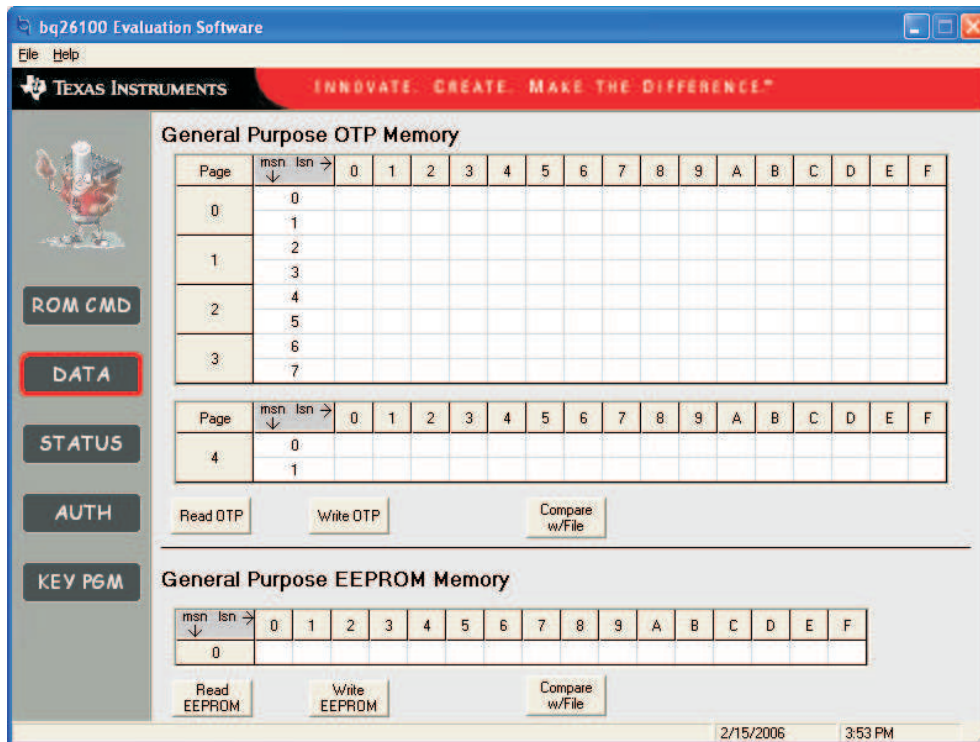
bq26100 Evaluation Software

File Help

TEXAS INSTRUMENTS INNOVATE. CREATE. MAKE THE DIFFERENCE.

ROM CMD

DATA

STATUS

AUTH

KEY PGM

General Purpose OTP Memory

| Page | msn lsn → ↓ | 0 | 1 | 2 | 3 | 4 | 5 | 6 | 7 | 8 | 9 | A | B | C | D | E | F |
|---|---|---|---|---|---|---|---|---|---|---|---|---|---|---|---|---|---|
| 0 | 0 | | | | | | | | | | | | | | | | |
| | 1 | | | | | | | | | | | | | | | | |
| 1 | 2 | | | | | | | | | | | | | | | | |
| | 3 | | | | | | | | | | | | | | | | |
| 2 | 4 | | | | | | | | | | | | | | | | |
| | 5 | | | | | | | | | | | | | | | | |
| 3 | 6 | | | | | | | | | | | | | | | | |
| | 7 | | | | | | | | | | | | | | | | |

| Page | msn lsn → ↓ | 0 | 1 | 2 | 3 | 4 | 5 | 6 | 7 | 8 | 9 | A | B | C | D | E | F |
|---|---|---|---|---|---|---|---|---|---|---|---|---|---|---|---|---|---|
| 4 | 0 | | | | | | | | | | | | | | | | |
| | 1 | | | | | | | | | | | | | | | | |

Read OTP Write OTP Compare w/File

General Purpose EEPROM Memory

| msn lsn → ↓ | 0 | 1 | 2 | 3 | 4 | 5 | 6 | 7 | 8 | 9 | A | B | C | D | E | F |
|---|---|---|---|---|---|---|---|---|---|---|---|---|---|---|---|---|
| 0 | | | | | | | | | | | | | | | | |

Read EEPROM Write EEPROM Compare w/File

2/15/2006 3:53 PM